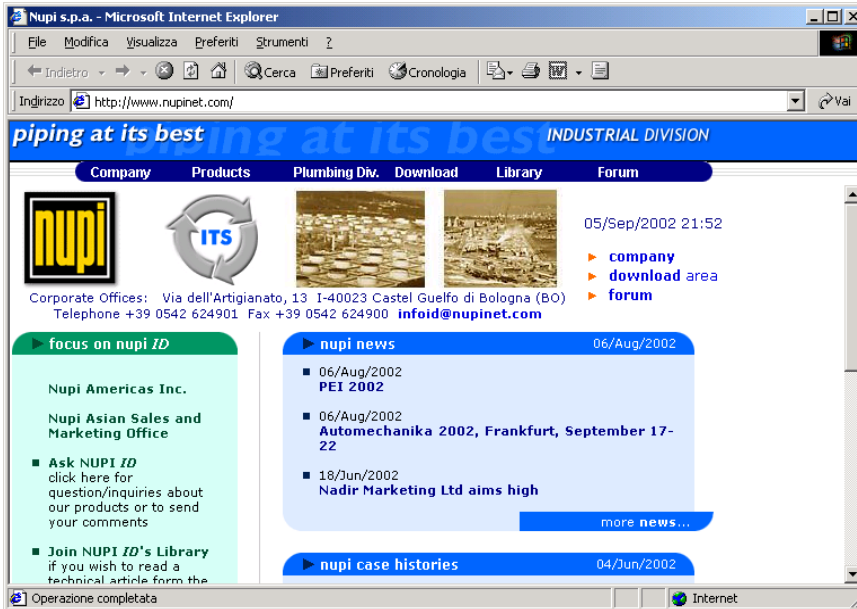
Nupi s.p.a. - Microsoft Internet Explorer

File Modifica Visualizza Preferiti Strumenti ?

Indietro Cerca Preferiti Cronologia

Indirizzo http://www.nupinet.com/ Vai

piping at its best piping at its best INDUSTRIAL DIVISION

Company Products Plumbing Div. Download Library Forum

nupi

ITS

05/Sep/2002 21:52

company
download area
forum

Corporate Offices: Via dell'Artigianato, 13 I-40023 Castel Guelfo di Bologna (BO)
Telephone +39 0542 624901 Fax +39 0542 624900 infoid@nupinet.com

focus on nupi ID

Nupi Americas Inc.

Nupi Asian Sales and Marketing Office

Ask NUPI ID
click here for question/inquiries about our products or to send your comments

Join NUPI ID's Library
if you wish to read a technical article form the

nupi news 06/Aug/2002

06/Aug/2002
PEI 2002

06/Aug/2002
Automechanika 2002, Frankfurt, September 17-22

18/Jun/2002
Nadir Marketing Ltd aims high

more news...

nupi case histories 04/Jun/2002

Operazione completata Internet